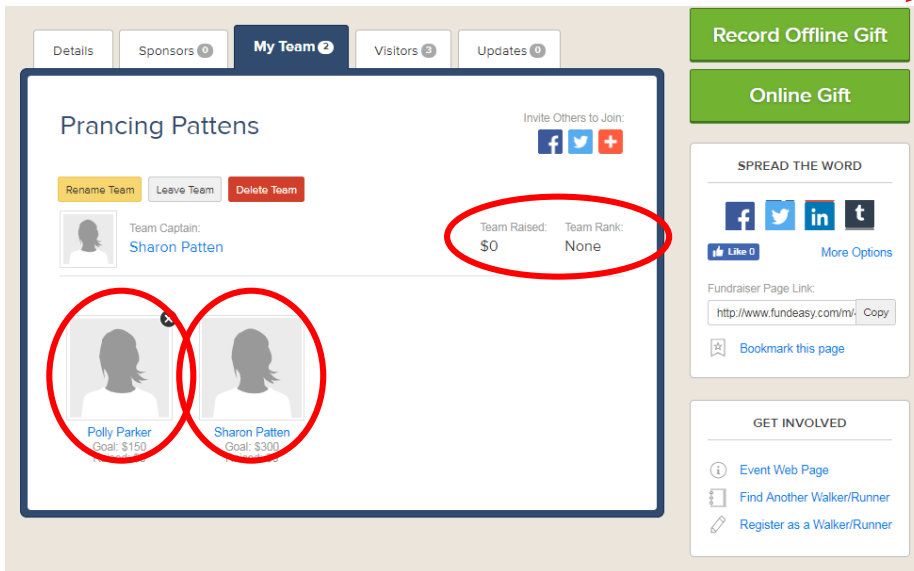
Details Sponsors 0 My Team 2 Visitors 3 Updates 0

Record Offline Gift

Online Gift

Prancing Pattens

Invite Others to Join:

Rename Team Leave Team Delete Team

Team Captain:
Sharon Patten

Team Raised:
$0

Team Rank:
None

Polly Parker
Goal: $150
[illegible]

Sharon Patten
Goal: $300
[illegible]

SPREAD THE WORD

Like 0

More Options

Fundraiser Page Link:

http://www.fundeasy.com/m/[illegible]

Copy

Bookmark this page

GET INVOLVED

Event Web Page

Find Another Walker/Runner

Register as a Walker/Runner